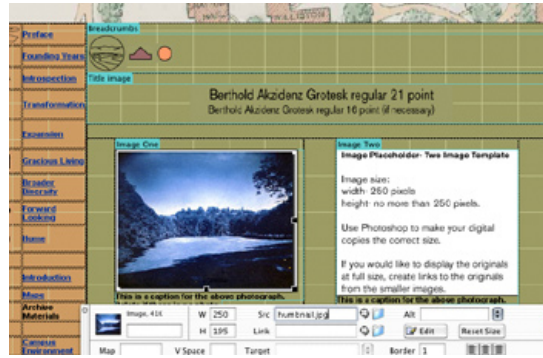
WILLISTON

Preface
Founding Years
Introspection
Transformation
Expansion
Gracious Living
Broader Diversity
Forward Looking
Home
Introduction
Maps
Archive Materials
Campus Environment

Breadcrumbs

Title image

Berthold Akzidenz Grotesk regular 21 point

Berthold Akzidenz Grotesk regular 16 point (if necessary)

Image One

This is a caption for the above photograph.

Image Two

Image Placeholder- Two Image Template

Image size:
width- 250 pixels
height- no more than 250 pixels.

Use Photoshop to make your digital copies the correct size.

If you would like to display the originals at full size, create links to the originals from the smaller images.

This is a caption for the above photograph.

Image, 41K
W 250
H 195
Src thumbnail.jpg
Link
Alt
Edit
Reset Size
Map
V Space
Target
Border 1